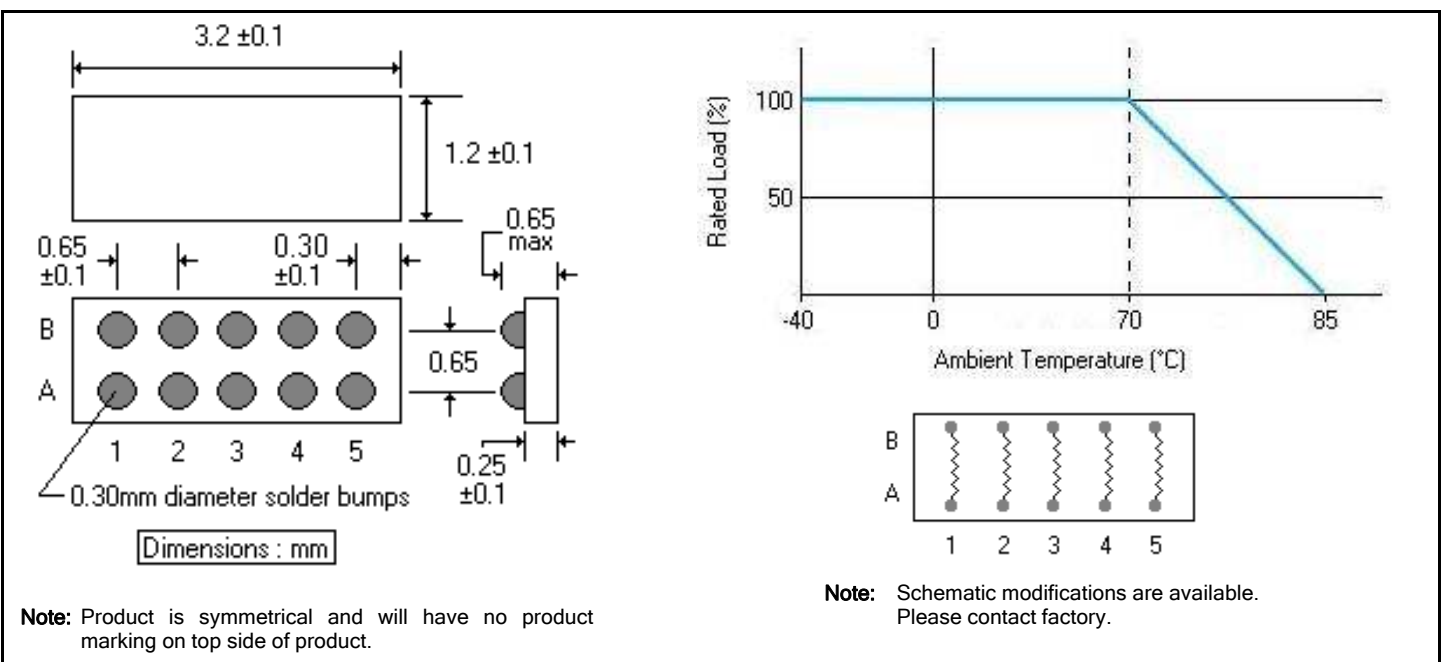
3.2 ±0.1

1.2 ±0.1

0.65 ±0.1

0.30 ±0.1

0.65 max

B

A

0.65

1 2 3 4 5

0.25 ±0.1

0.30mm diameter solder bumps

Dimensions : mm

**Note:** Product is symmetrical and will have no product marking on top side of product.

Rated Load (%)

100

50

-40 0 70 85

Ambient Temperature (°C)

B

A

1 2 3 4 5

**Note:** Schematic modifications are available. Please contact factory.